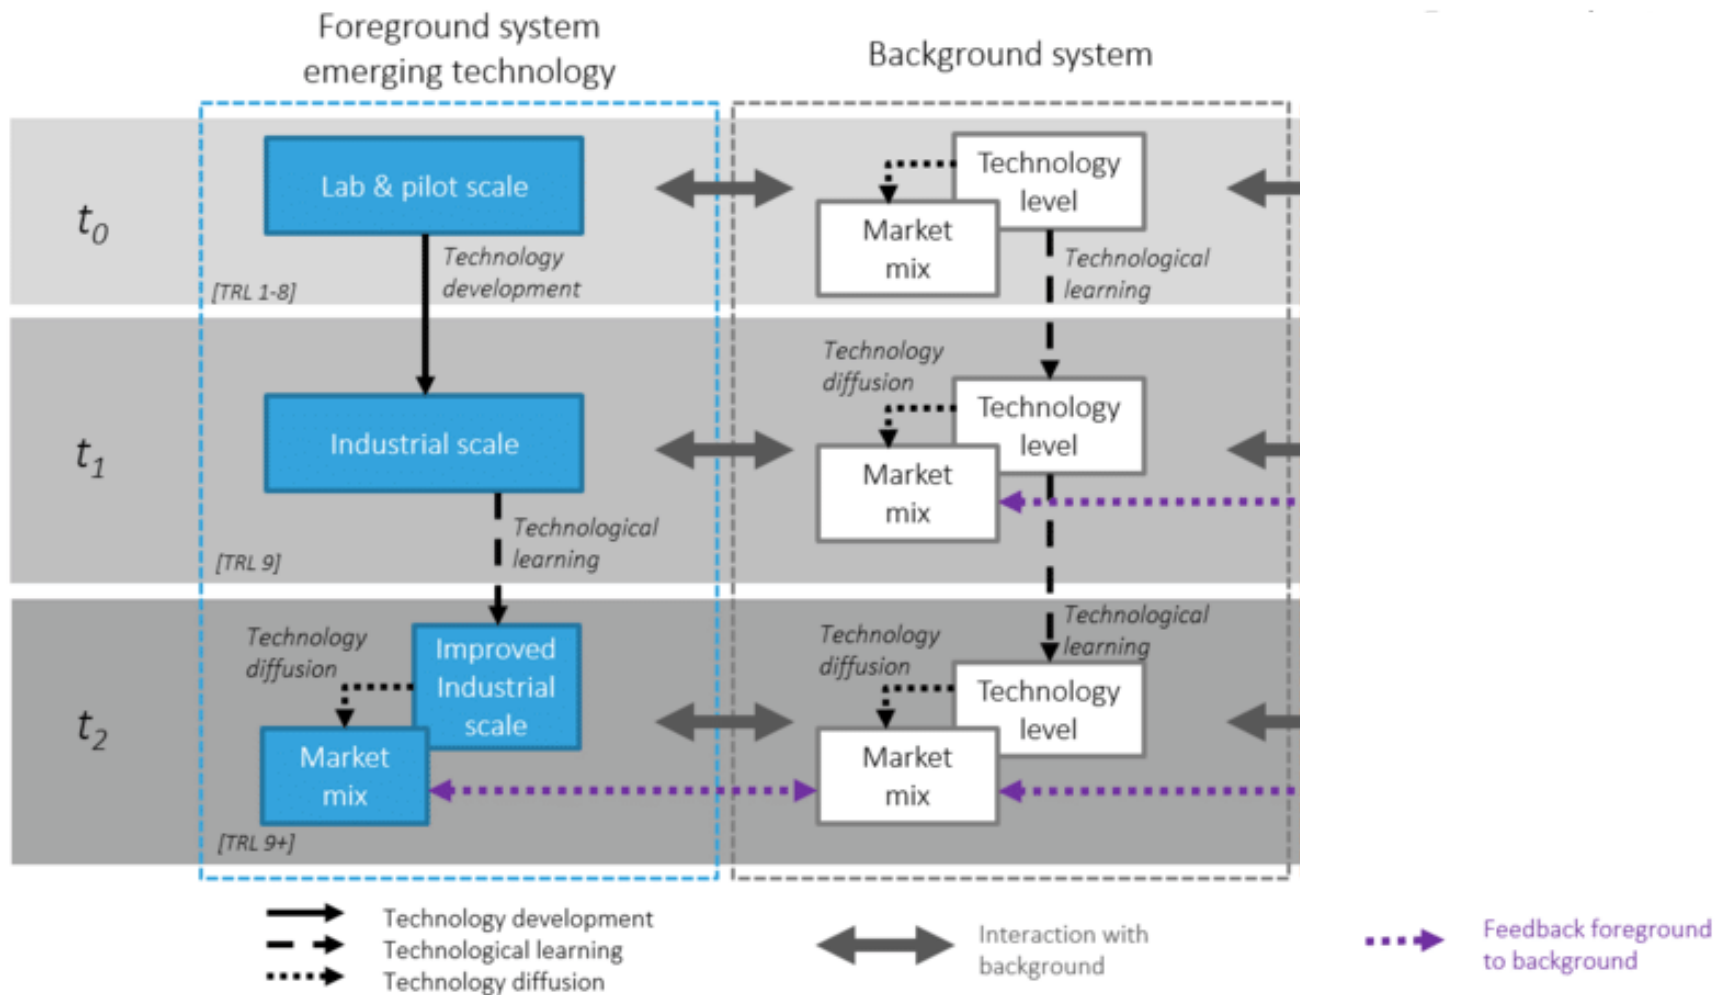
Foreground system emerging technology

Background system

$t_0$

Lab & pilot scale

Technology development

[TRL 1-8]

Technology level

Market mix

Technological learning

$t_1$

Technology diffusion

Industrial scale

Technology level

Market mix

Technological learning

[TRL 9]

$t_2$

Technology diffusion

Improved Industrial scale

Market mix

[TRL 9+]

Technological learning

Technology diffusion

Technology level

Market mix

Technology development
Technological learning
Technology diffusion

Interaction with background

Feedback foreground to background